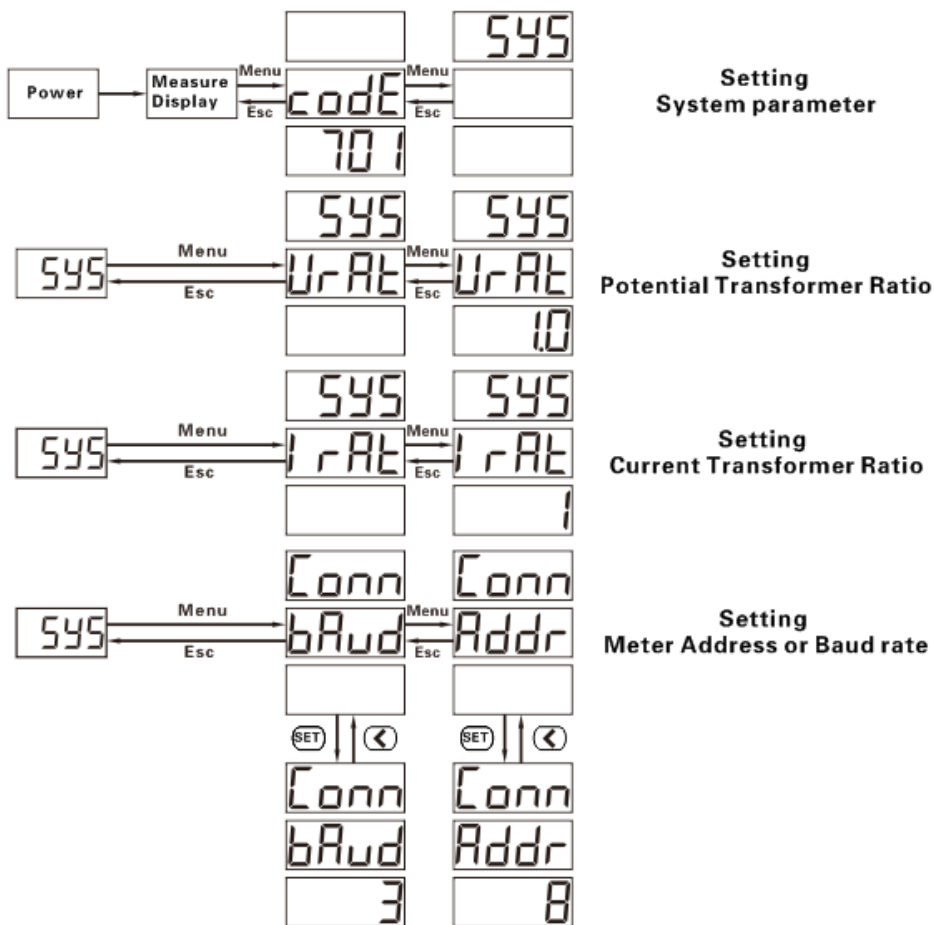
Power
Measure Display
Menu
Esc
SYS
codE
Menu
Esc
701

Setting
System parameter

SYS
Menu
Esc
SYS
UrAt
Menu
Esc
SYS
UrAt
1.0

Setting
Potential Transformer Ratio

SYS
Menu
Esc
SYS
IrAt
Menu
Esc
SYS
IrAt
1

Setting
Current Transformer Ratio

SYS
Menu
Esc
Conn
bAud
Menu
Esc
Conn
Addr

Setting
Meter Address or Baud rate

SET
SET
Conn
bAud
3
Conn
Addr
8